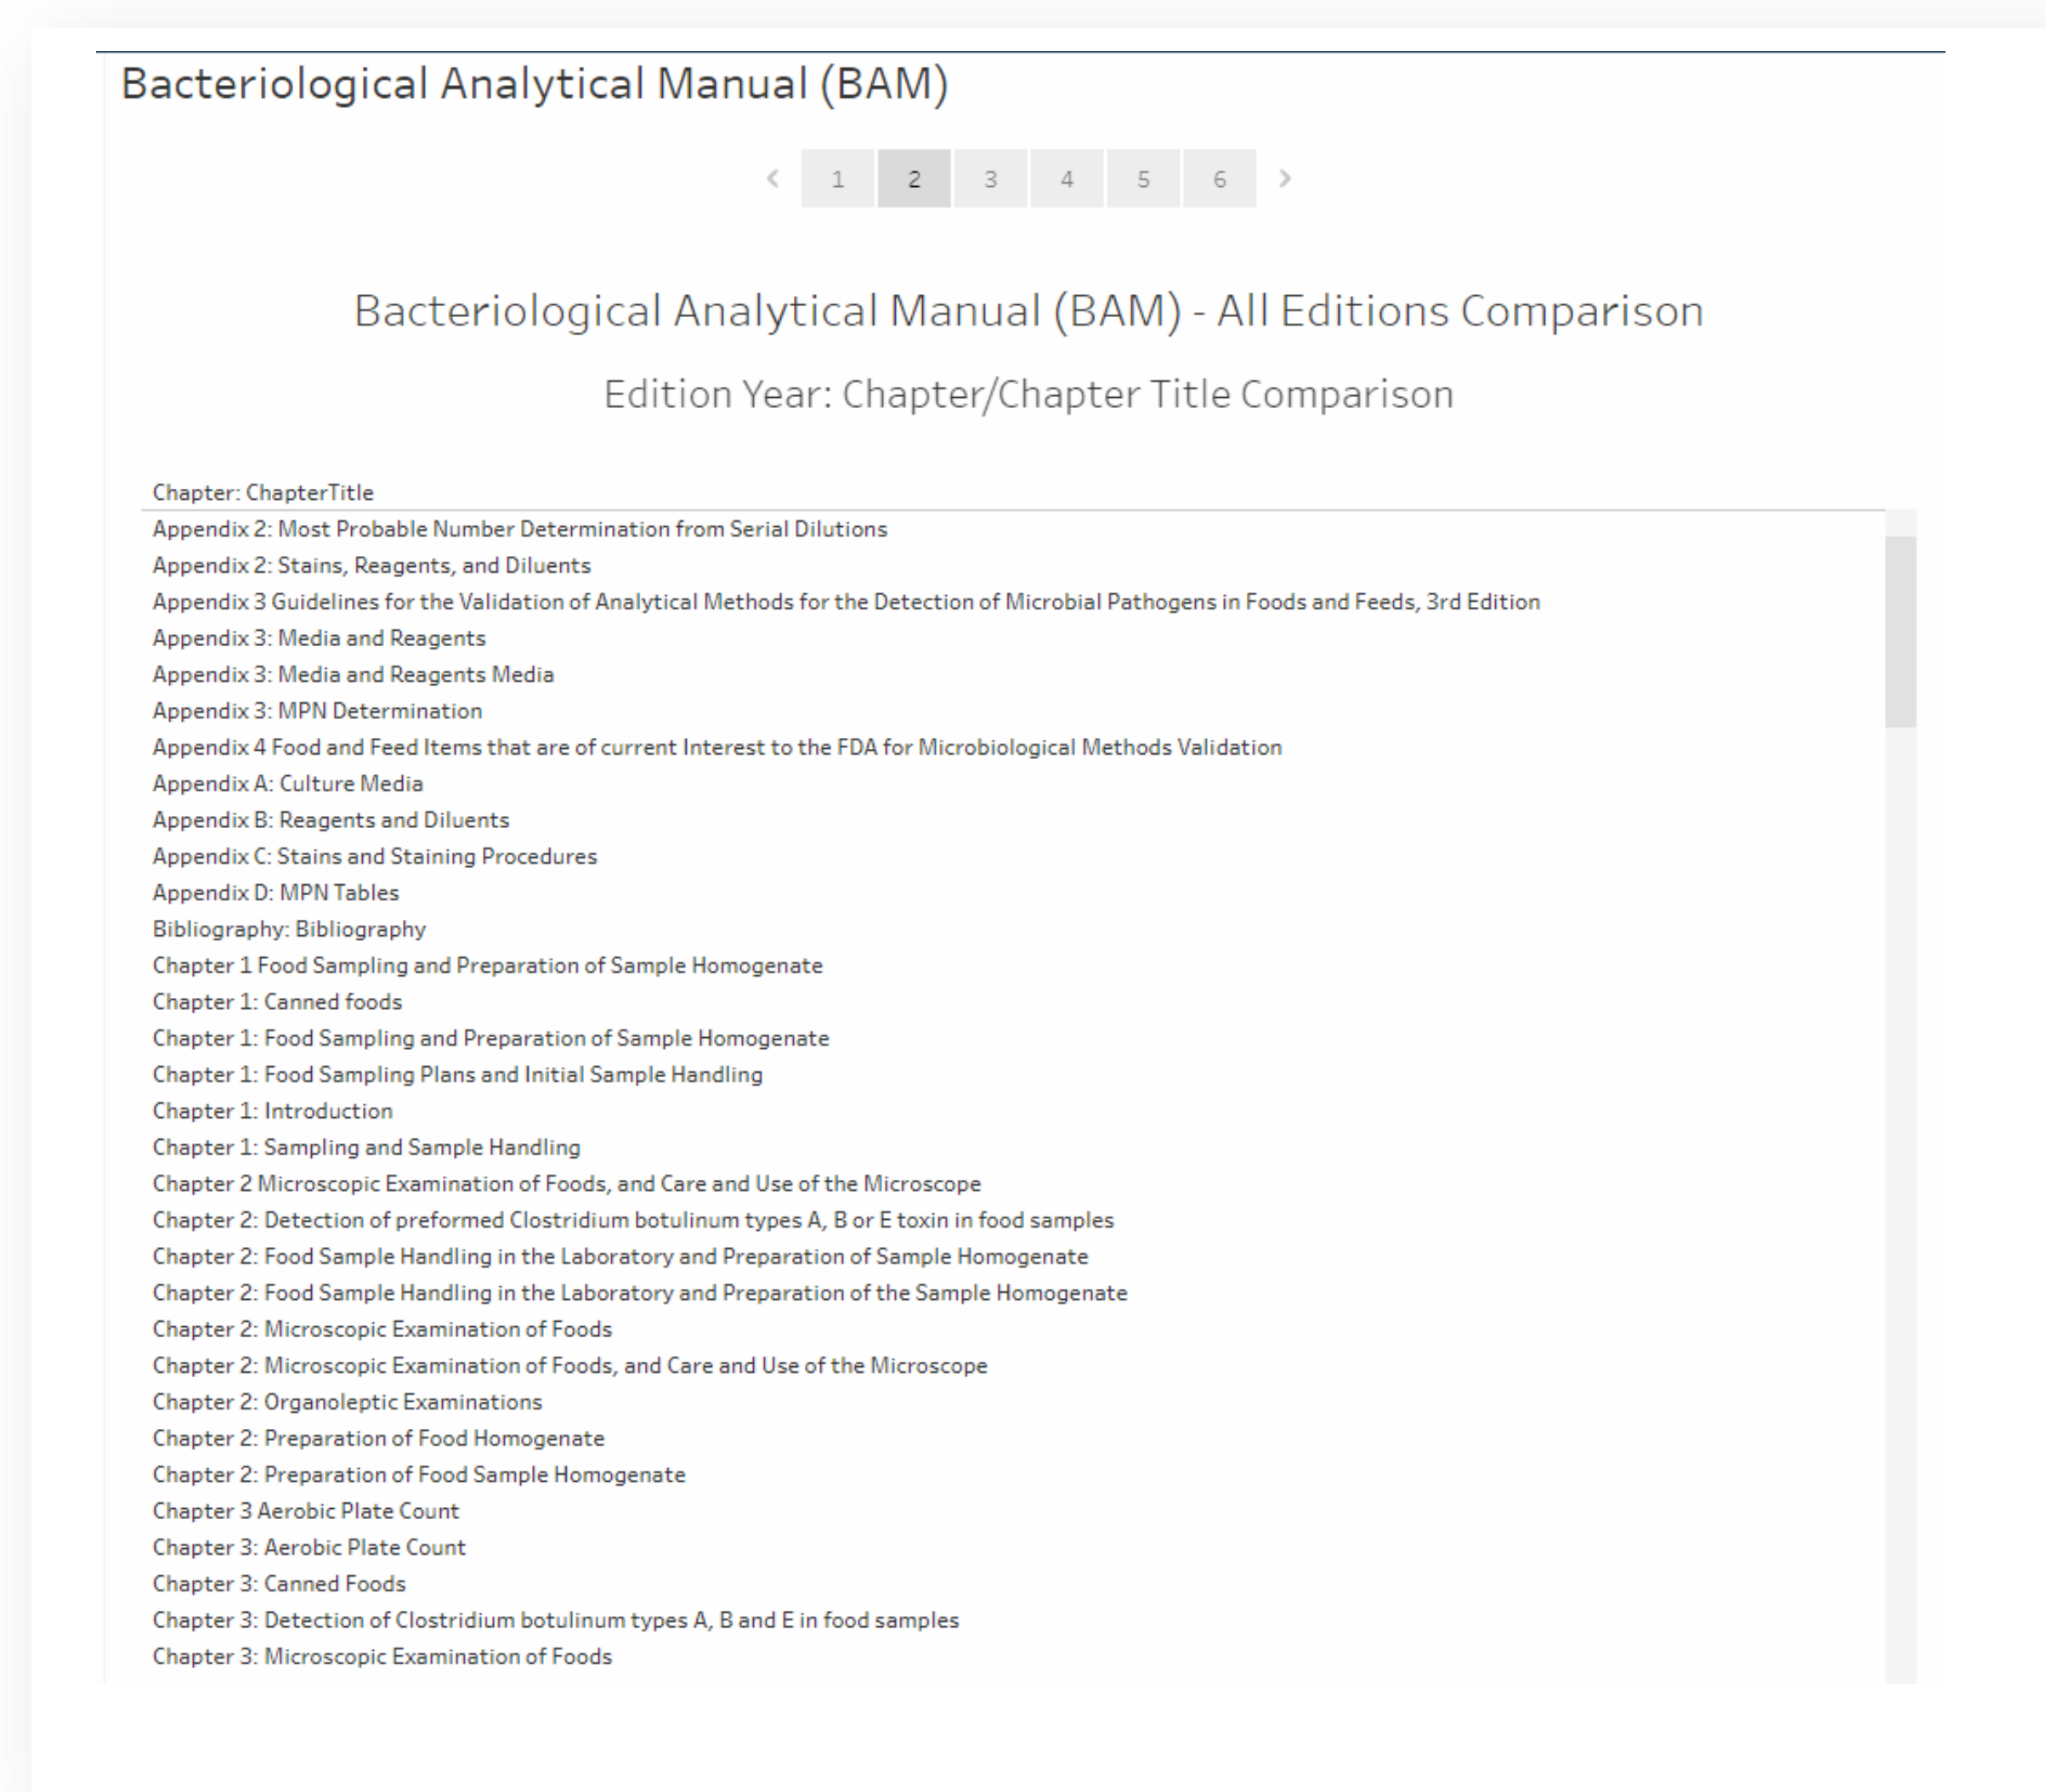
Bacteriological Analytical Manual (BAM)

‹ 1 2 3 4 5 6 ›

Bacteriological Analytical Manual (BAM) - All Editions Comparison

Edition Year: Chapter/Chapter Title Comparison

Chapter: ChapterTitle
Appendix 2: Most Probable Number Determination from Serial Dilutions
Appendix 2: Stains, Reagents, and Diluents
Appendix 3 Guidelines for the Validation of Analytical Methods for the Detection of Microbial Pathogens in Foods and Feeds, 3rd Edition
Appendix 3: Media and Reagents
Appendix 3: Media and Reagents Media
Appendix 3: MPN Determination
Appendix 4 Food and Feed Items that are of current Interest to the FDA for Microbiological Methods Validation
Appendix A: Culture Media
Appendix B: Reagents and Diluents
Appendix C: Stains and Staining Procedures
Appendix D: MPN Tables
Bibliography: Bibliography
Chapter 1 Food Sampling and Preparation of Sample Homogenate
Chapter 1: Canned foods
Chapter 1: Food Sampling and Preparation of Sample Homogenate
Chapter 1: Food Sampling Plans and Initial Sample Handling
Chapter 1: Introduction
Chapter 1: Sampling and Sample Handling
Chapter 2 Microscopic Examination of Foods, and Care and Use of the Microscope
Chapter 2: Detection of preformed Clostridium botulinum types A, B or E toxin in food samples
Chapter 2: Food Sample Handling in the Laboratory and Preparation of Sample Homogenate
Chapter 2: Food Sample Handling in the Laboratory and Preparation of the Sample Homogenate
Chapter 2: Microscopic Examination of Foods
Chapter 2: Microscopic Examination of Foods, and Care and Use of the Microscope
Chapter 2: Organoleptic Examinations
Chapter 2: Preparation of Food Homogenate
Chapter 2: Preparation of Food Sample Homogenate
Chapter 3 Aerobic Plate Count
Chapter 3: Aerobic Plate Count
Chapter 3: Canned Foods
Chapter 3: Detection of Clostridium botulinum types A, B and E in food samples
Chapter 3: Microscopic Examination of Foods